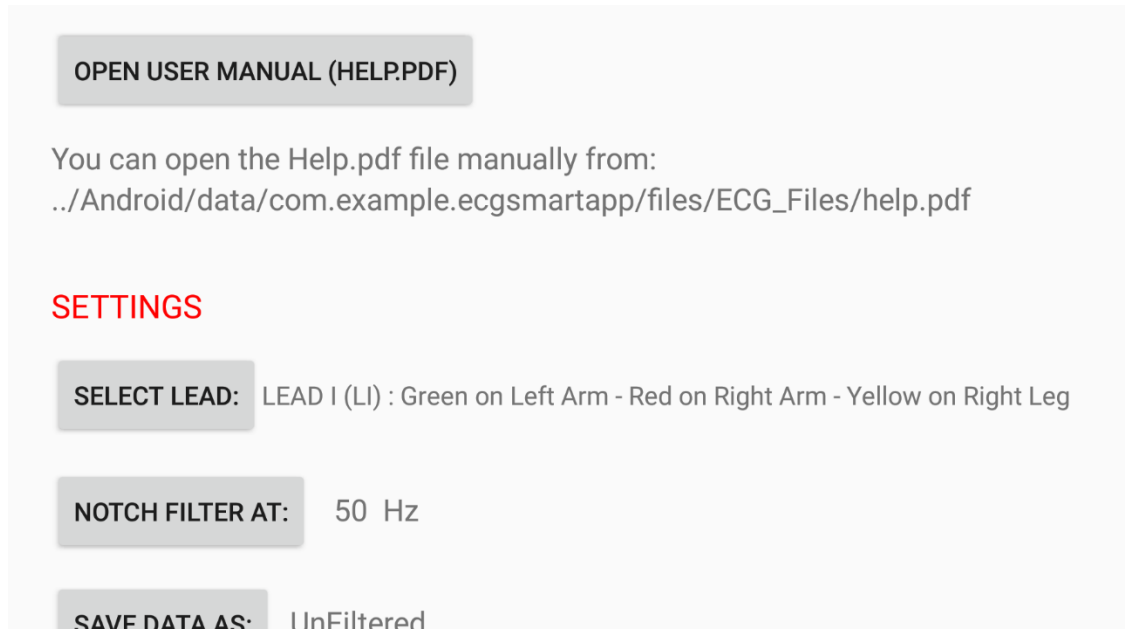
OPEN USER MANUAL (HELP.PDF)

You can open the Help.pdf file manually from:
../Android/data/com.example.ecgsmartapp/files/ECG_Files/help.pdf

SETTINGS

SELECT LEAD: LEAD I (LI) : Green on Left Arm - Red on Right Arm - Yellow on Right Leg

NOTCH FILTER AT: 50 Hz

SAVE DATA AS: UnFiltered